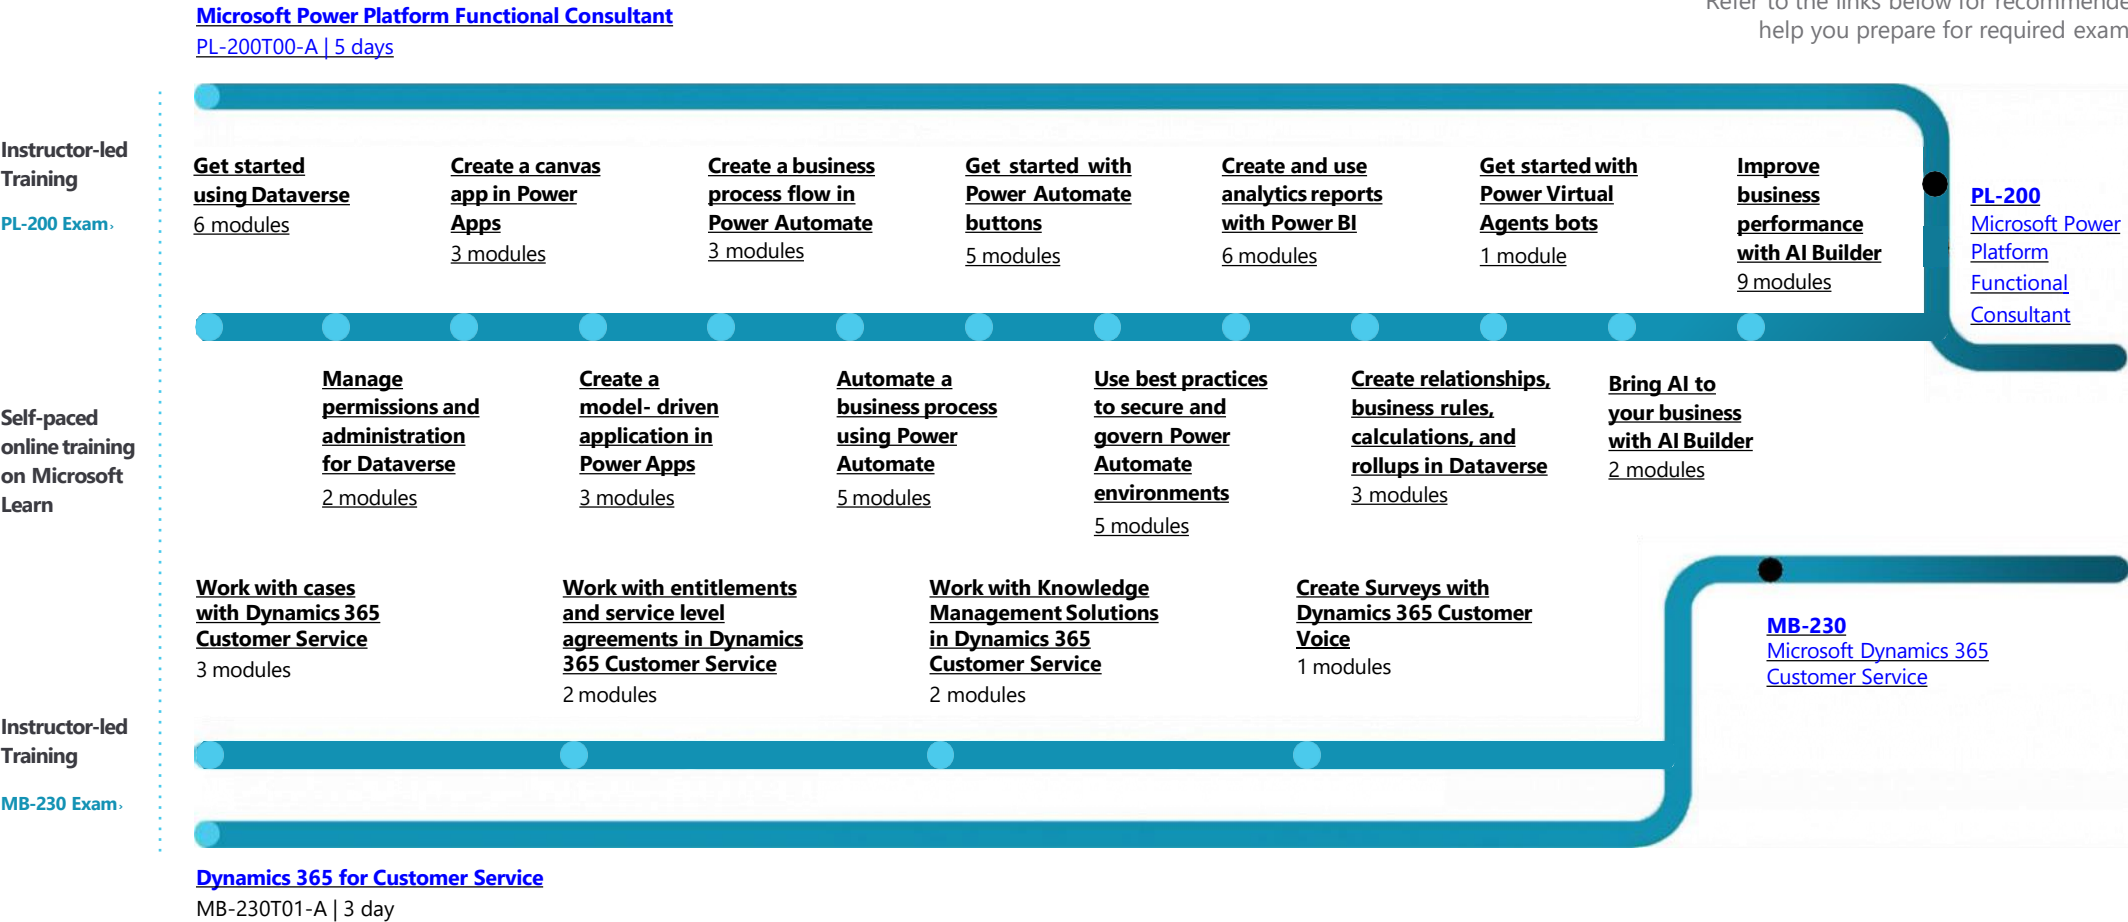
Microsoft Power Platform Functional Consultant
PL-200T00-A | 5 days

Refer to the links below for recommende
help you prepare for required exam

Instructor-led Training
PL-200 Exam›

Get started using Dataverse
6 modules

Create a canvas app in Power Apps
3 modules

Create a business process flow in Power Automate
3 modules

Get started with Power Automate buttons
5 modules

Create and use analytics reports with Power BI
6 modules

Get started with Power Virtual Agents bots
1 module

Improve business performance with AI Builder
9 modules

PL-200
Microsoft Power Platform Functional Consultant

Self-paced online training on Microsoft Learn

Manage permissions and administration for Dataverse
2 modules

Create a model- driven application in Power Apps
3 modules

Automate a business process using Power Automate
5 modules

Use best practices to secure and govern Power Automate environments
5 modules

Create relationships, business rules, calculations, and rollups in Dataverse
3 modules

Bring AI to your business with AI Builder
2 modules

Work with cases with Dynamics 365 Customer Service
3 modules

Work with entitlements and service level agreements in Dynamics 365 Customer Service
2 modules

Work with Knowledge Management Solutions in Dynamics 365 Customer Service
2 modules

Create Surveys with Dynamics 365 Customer Voice
1 modules

MB-230
Microsoft Dynamics 365 Customer Service

Instructor-led Training
MB-230 Exam›

Dynamics 365 for Customer Service
MB-230T01-A | 3 day